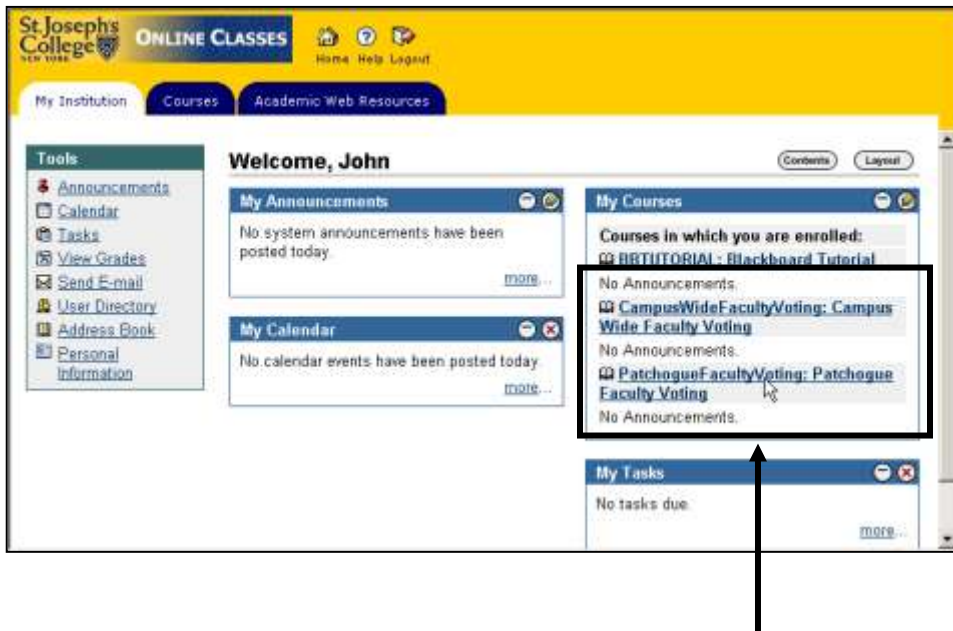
St. Joseph's College NEW YORK

ONLINE CLASSES

Home Help Logout

My Institution | Courses | Academic Web Resources

Tools
Announcements
Calendar
Tasks
View Grades
Send E-mail
User Directory
Address Book
Personal Information

Welcome, John

Contents Layout

My Announcements
No system announcements have been posted today.
more...

My Calendar
No calendar events have been posted today.
more...

My Courses
Courses in which you are enrolled:
BBTUTORIAL: Blackboard Tutorial
No Announcements.
CampusWideFacultyVoting: Campus Wide Faculty Voting
No Announcements.
PatchogueFacultyVoting: Patchogue Faculty Voting
No Announcements.

My Tasks
No tasks due.
more...